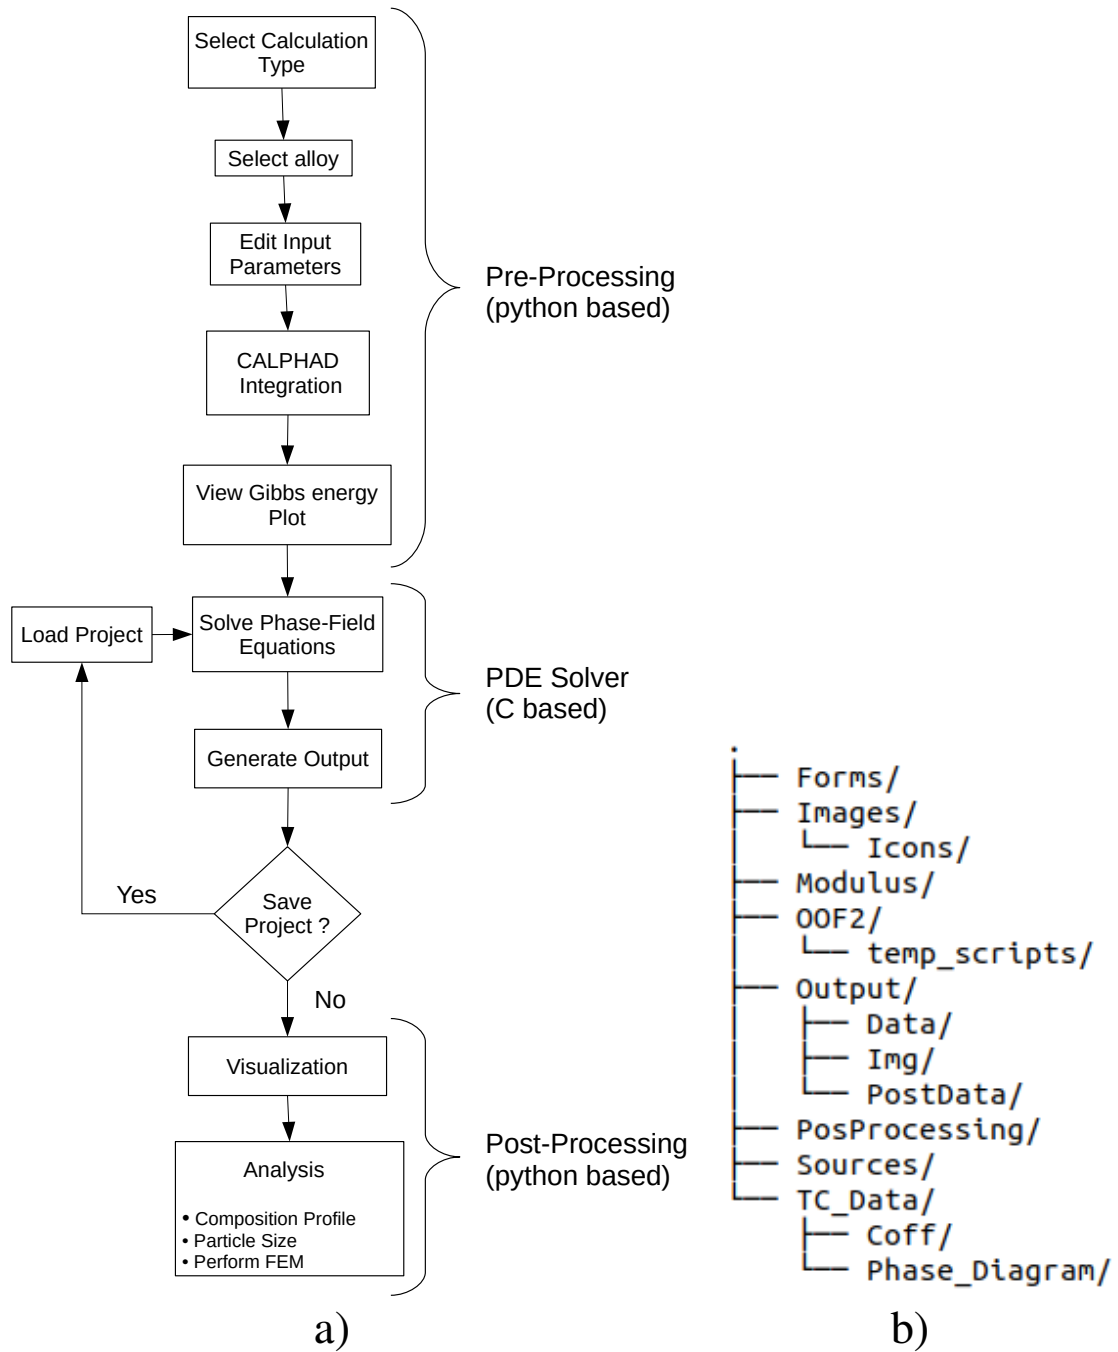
Select Calculation Type

Select alloy

Edit Input Parameters

CALPHAD Integration

View Gibbs energy Plot

Pre-Processing
(python based)

Load Project

Solve Phase-Field Equations

Generate Output

PDE Solver
(C based)

Yes

Save Project ?

No

Visualization

Analysis

• Composition Profile
• Particle Size
• Perform FEM

Post-Processing
(python based)

a)

.
├── Forms/
├── Images/
│   └── Icons/
├── Modulus/
├── OOF2/
│   └── temp_scripts/
├── Output/
│   ├── Data/
│   ├── Img/
│   └── PostData/
├── PosProcessing/
├── Sources/
└── TC_Data/
    ├── Coff/
    └── Phase_Diagram/

b)